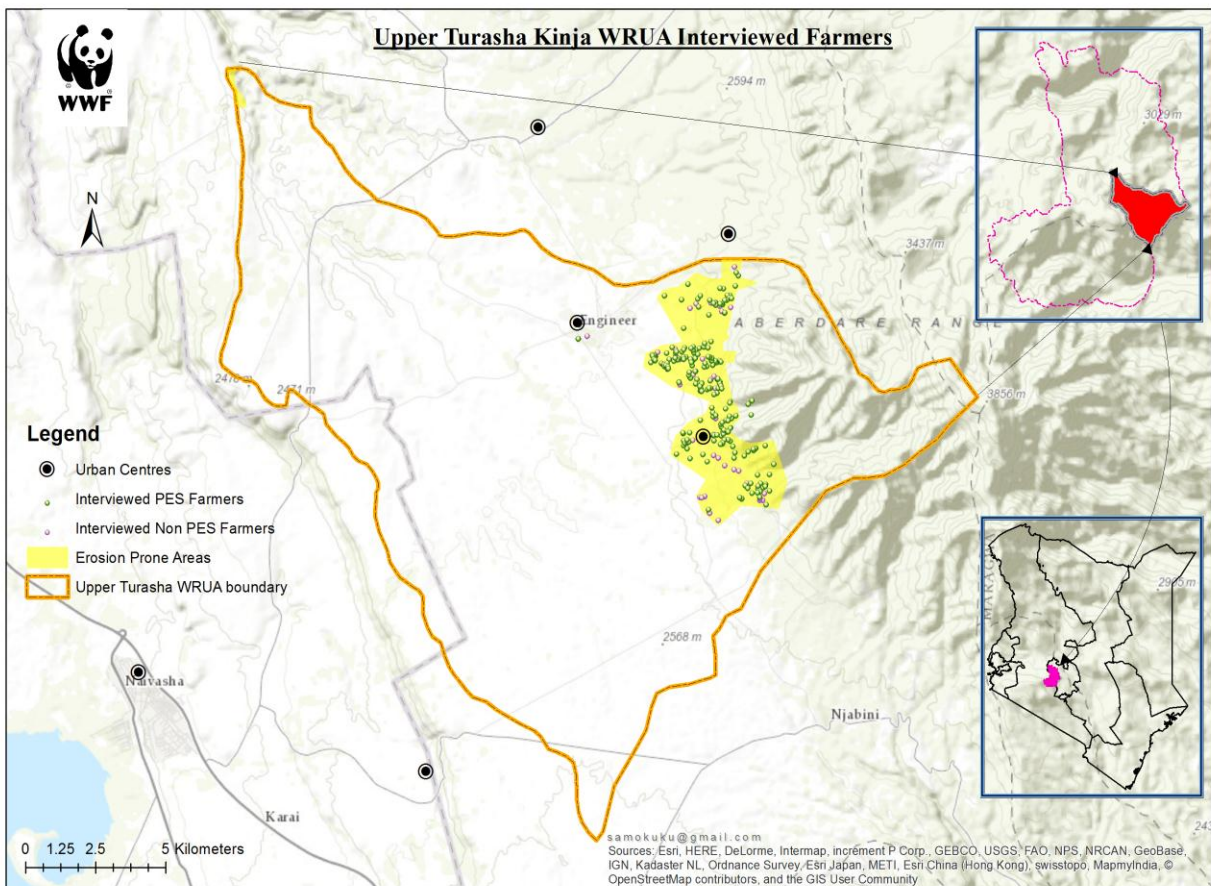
WWF

Upper Turasha Kinja WRUA Interviewed Farmers

N

2594 m

3029 m

3437 m

Engineer

ABERDARE RANGE

2476 m

2471 m

3856 m

Legend

Urban Centres

Interviewed PES Farmers

Interviewed Non PES Farmers

Erosion Prone Areas

Upper Turasha WRUA boundary

2965 m

2568 m

Naivasha

Njabini

Karai

0 1.25 2.5 5 Kilometers

samokuku@gmail.com

Sources: Esri, HERE, DeLorme, Intermap, increment P Corp., GEBCO, USGS, FAO, NPS, NRCAN, GeoBase, IGN, Kadaster NL, Ordnance Survey, Esri Japan, METI, Esri China (Hong Kong), swisstopo, MapmyIndia, © OpenStreetMap contributors, and the GIS User Community

243